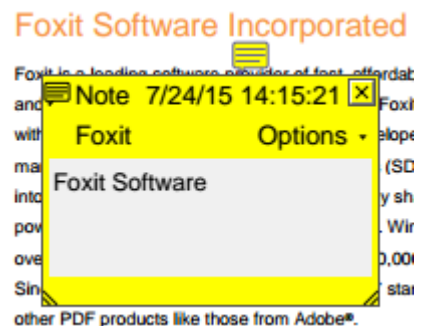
Foxit Software Incorporated

Foxit is a leading software provider of fast, affordab and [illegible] Foxi with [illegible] elope ma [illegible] (SD into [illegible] y sh pow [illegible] Wir ove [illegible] ,00 Sin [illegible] star other PDF products like those from Adobe®.

Note 7/24/15 14:15:21

Foxit

Options

Foxit Software